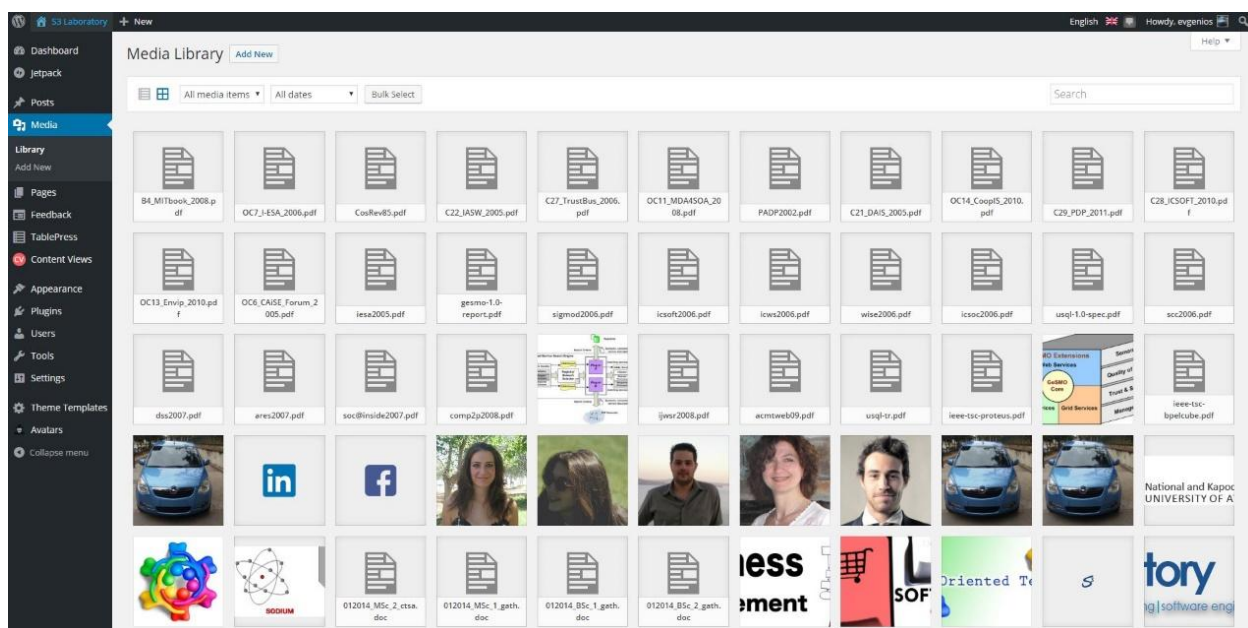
S3 Laboratory + New
English Howdy, evgenios
Help ▾

Dashboard
Jetpack
Posts
Media
Library
Add New
Pages
Feedback
TablePress
Content Views
Appearance
Plugins
Users
Tools
Settings
Theme Templates
Avatars
Collapse menu

Media Library Add New

All media items ▾ All dates ▾ Bulk Select
Search

B4_MITbook_2008.pdf
OC7_I-ESA_2006.pdf
CosRev85.pdf
C22_IASW_2005.pdf
C27_TrustBus_2006.pdf
OC11_MDA4SOA_2008.pdf
PADP2002.pdf
C21_DAIS_2005.pdf
OC14_CoopIS_2010.pdf
C29_PDP_2011.pdf
C28_ICSOFT_2010.pdf
OC13_Envip_2010.pdf
OC6_CAiSE_Forum_2005.pdf
iesa2005.pdf
gesmo-1.0-report.pdf
sigmod2006.pdf
icsoft2006.pdf
icws2006.pdf
wise2006.pdf
icsoc2006.pdf
usql-1.0-spec.pdf
scc2006.pdf
dss2007.pdf
ares2007.pdf
soc@inside2007.pdf
comp2p2008.pdf
ijwsr2008.pdf
acmtweb09.pdf
usql-tr.pdf
ieee-tsc-proteus.pdf
ieee-tsc-bpelcube.pdf
in
f
National and Kapoc
UNIVERSITY OF A
SGDIUM
012014_MSc_2_ctsa.doc
012014_MSc_1_gath.doc
012014_BSc_1_gath.doc
012014_BSc_2_gath.doc
ess
ement
SOF
Oriented Te
S
tory
g|software eng